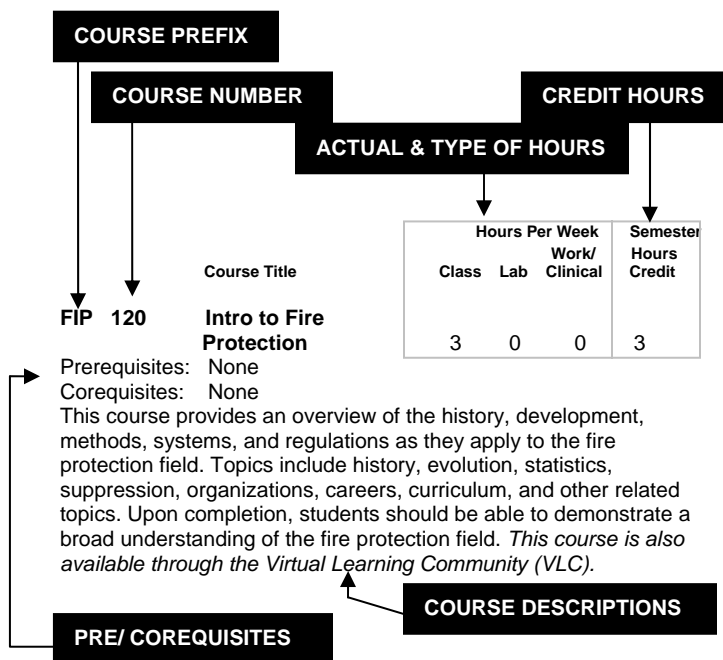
COURSE PREFIX

COURSE NUMBER

CREDIT HOURS

ACTUAL & TYPE OF HOURS

| Course Title | Class | Lab | Work/ Clinical | Semester Hours Credit |
|---|---|---|---|---|
| | Hours Per Week | | | |
| FIP 120 Intro to Fire Protection | 3 | 0 | 0 | 3 |

Prerequisites: None
Corequisites: None
This course provides an overview of the history, development, methods, systems, and regulations as they apply to the fire protection field. Topics include history, evolution, statistics, suppression, organizations, careers, curriculum, and other related topics. Upon completion, students should be able to demonstrate a broad understanding of the fire protection field. *This course is also available through the Virtual Learning Community (VLC).*

COURSE DESCRIPTIONS

PRE/ COREQUISITES